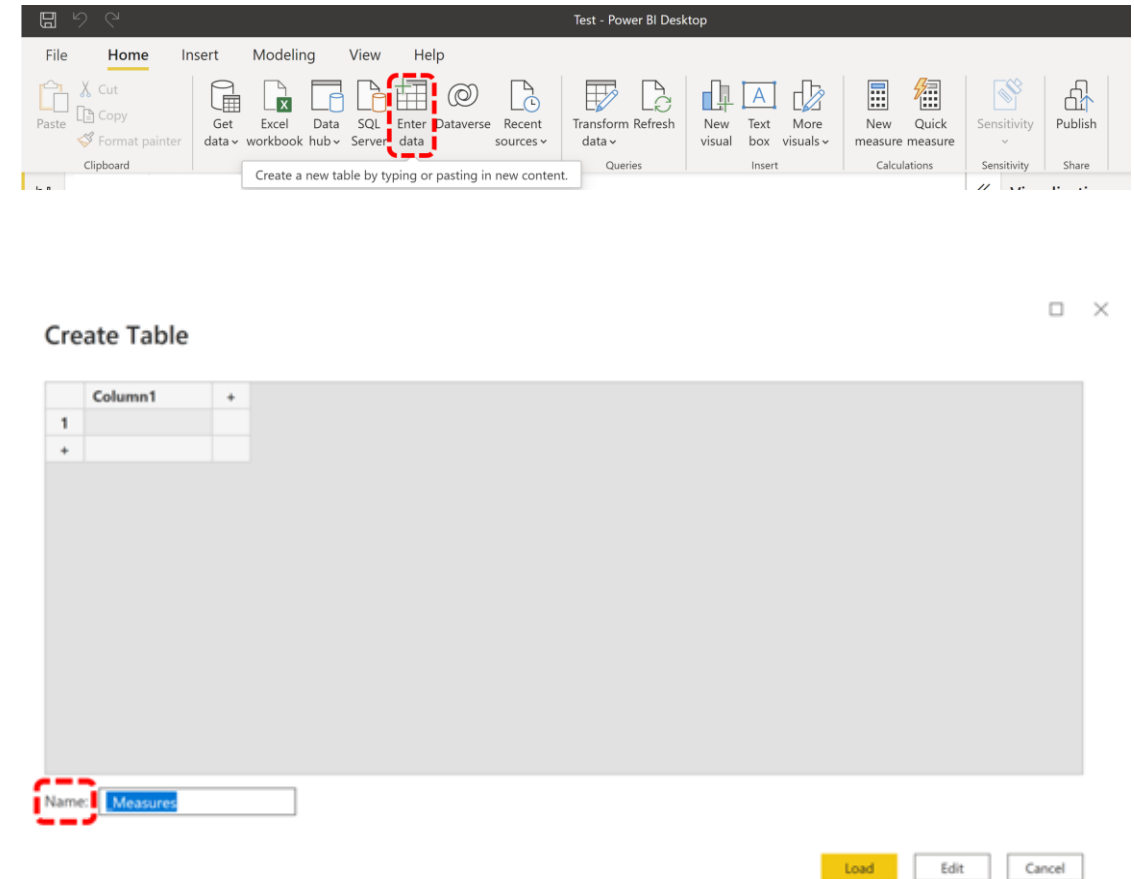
Test - Power BI Desktop

File Home Insert Modeling View Help

Paste
Cut
Copy
Format painter
Clipboard

Get data
Excel workbook
Data hub
SQL Server
Enter data
Dataverse
Recent sources

Transform data
Refresh
Queries

New visual
Text box
More visuals
Insert

New measure
Quick measure
Calculations

Sensitivity
Sensitivity

Publish
Share

Create a new table by typing or pasting in new content.

Create Table

|   | Column1 | + |
|---|---|---|
| 1 |  |  |
| + |  |  |

Name: Measures

Load Edit Cancel